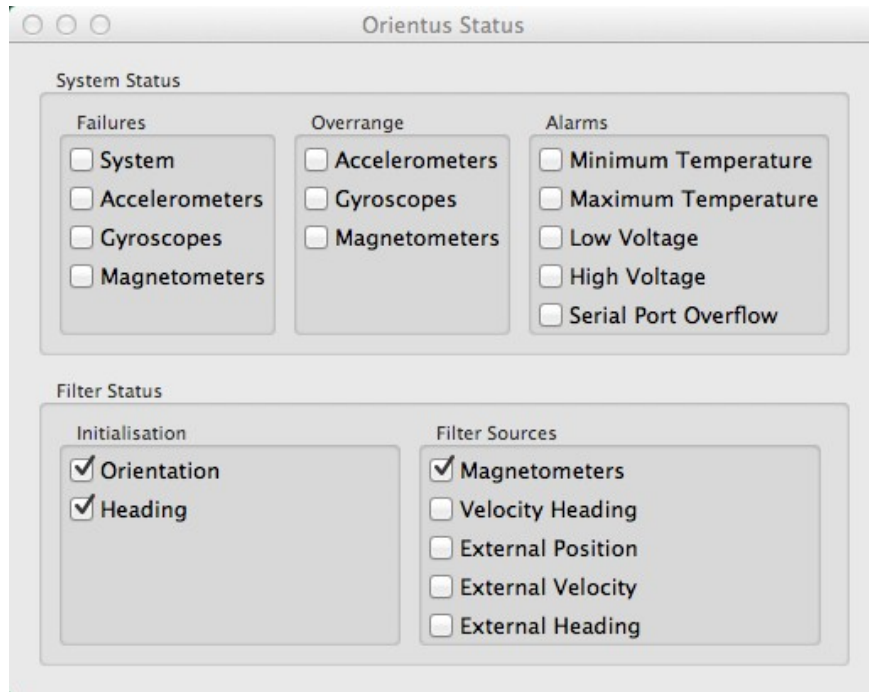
Orientus Status

System Status

Failures
System
Accelerometers
Gyroscopes
Magnetometers

Overrange
Accelerometers
Gyroscopes
Magnetometers

Alarms
Minimum Temperature
Maximum Temperature
Low Voltage
High Voltage
Serial Port Overflow

Filter Status

Initialisation
Orientation
Heading

Filter Sources
Magnetometers
Velocity Heading
External Position
External Velocity
External Heading